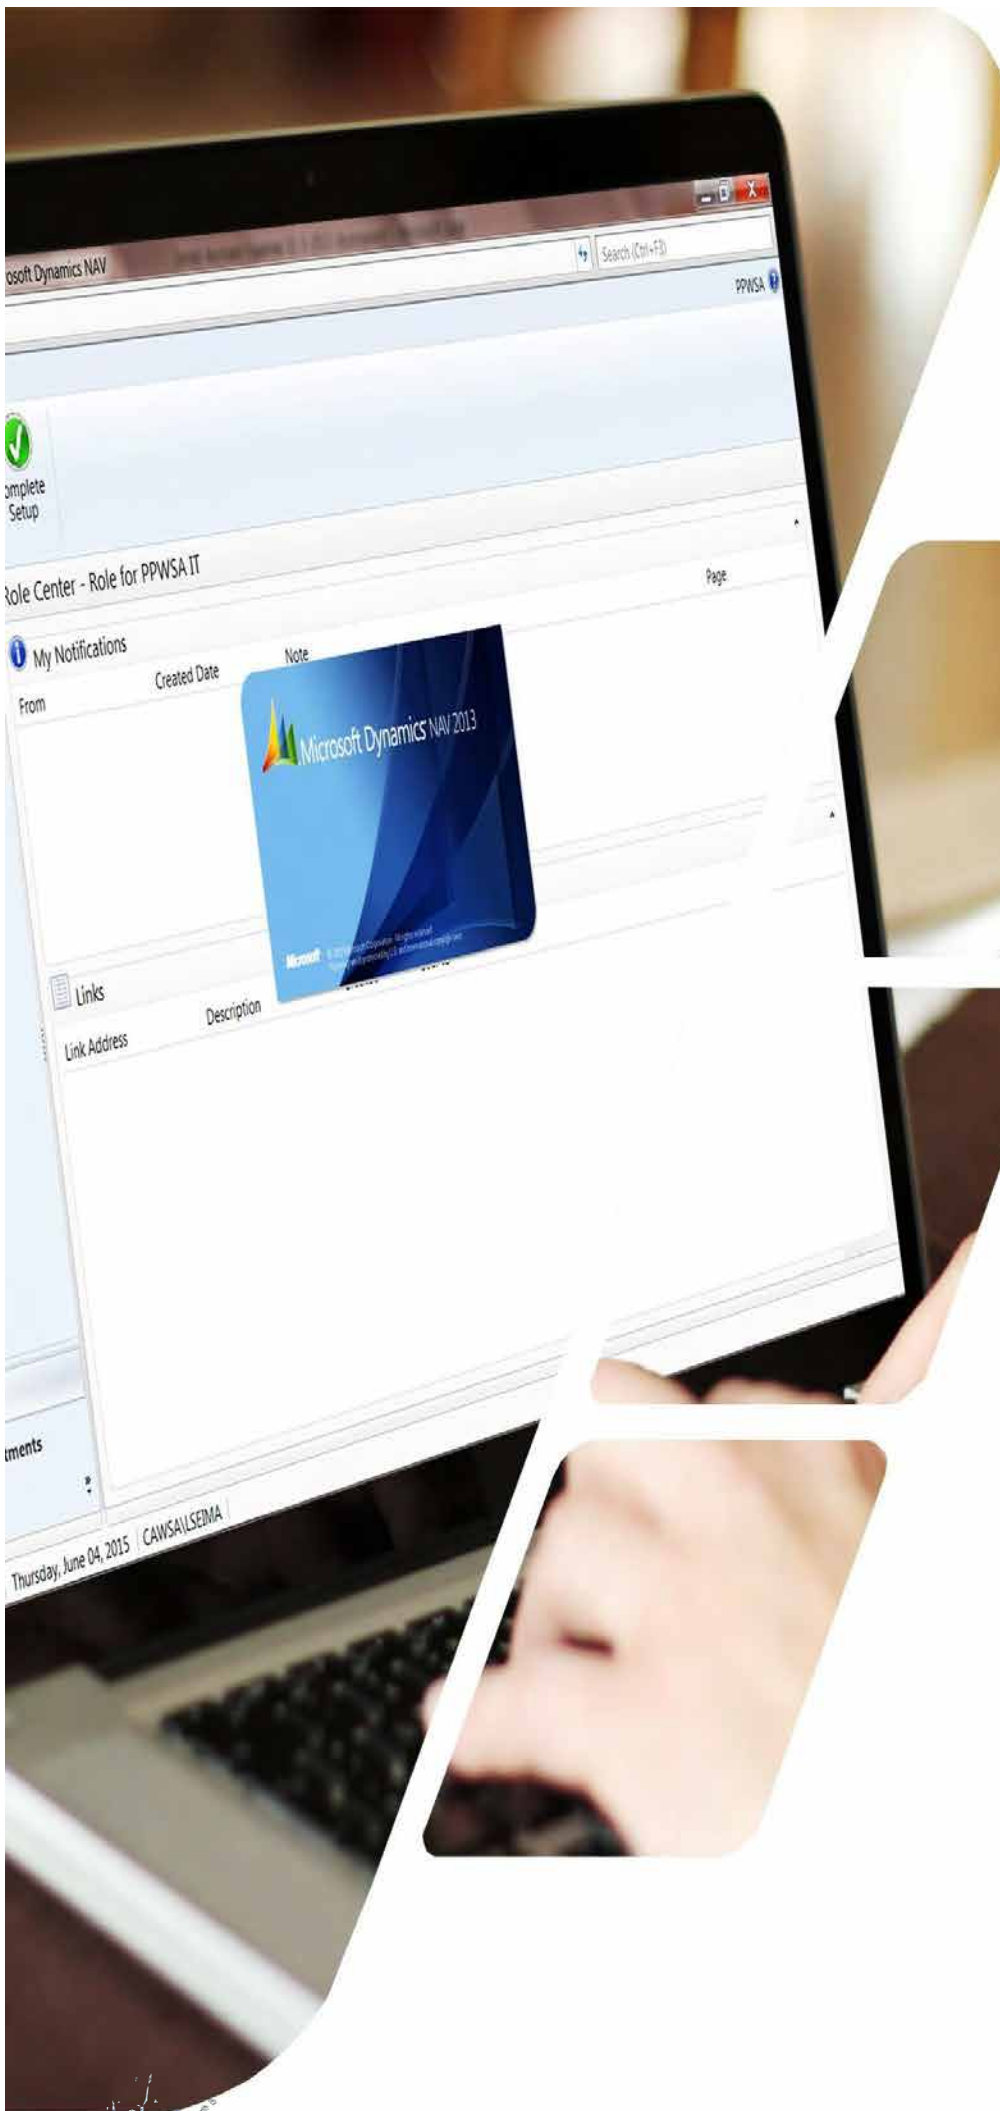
osoft Dynamics NAV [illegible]

Search (Ctrl+F3)

PPWSA

omplete Setup

Role Center - Role for PPWSA IT

Page

My Notifications

From

Created Date

Note

Microsoft Dynamics NAV 2013

Microsoft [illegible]

Links

Link Address

Description

tments

Thursday, June 04, 2015

CAWSA\LSEIMA